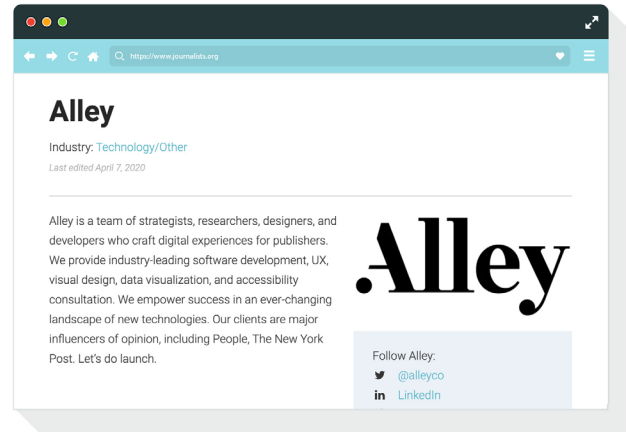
https://www.journalists.org

Alley

Industry: Technology/Other

Last edited April 7, 2020

Alley is a team of strategists, researchers, designers, and developers who craft digital experiences for publishers. We provide industry-leading software development, UX, visual design, data visualization, and accessibility consultation. We empower success in an ever-changing landscape of new technologies. Our clients are major influencers of opinion, including People, The New York Post. Let's do launch.

.Alley

Follow Alley:

@alleyco

LinkedIn